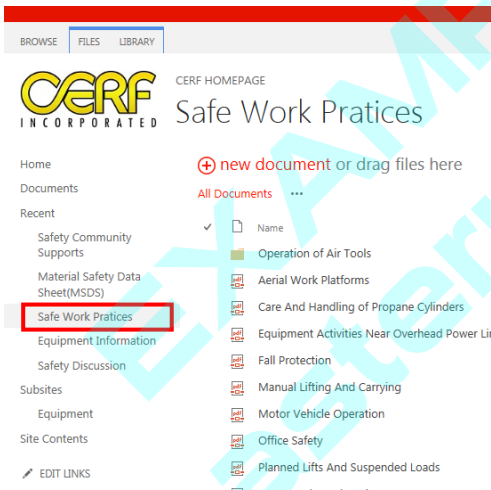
BROWSE FILES LIBRARY

CERF
INCORPORATED

CERF HOMEPAGE
Safe Work Pratices

Home
Documents
Recent
Safety Community Supports
Material Safety Data Sheet(MSDS)
Safe Work Pratices
Equipment Information
Safety Discussion
Subsites
Equipment
Site Contents
EDIT LINKS

+ new document or drag files here

All Documents ···

✓ Name
Operation of Air Tools
Aerial Work Platforms
Care And Handling of Propane Cylinders
Equipment Activities Near Overhead Power Li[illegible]
Fall Protection
Manual Lifting And Carrying
Motor Vehicle Operation
Office Safety
Planned Lifts And Suspended Loads

EXAMPLE
asterix